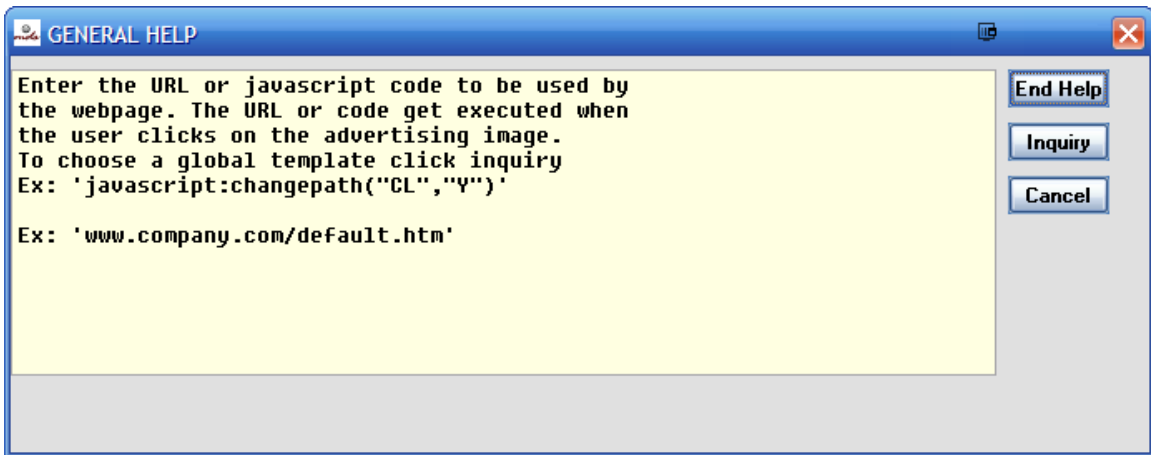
GENERAL HELP

Enter the URL or javascript code to be used by the webpage. The URL or code get executed when the user clicks on the advertising image.
To choose a global template click inquiry
Ex: 'javascript:changepath("CL","Y")'

Ex: 'www.company.com/default.htm'

End Help
Inquiry
Cancel